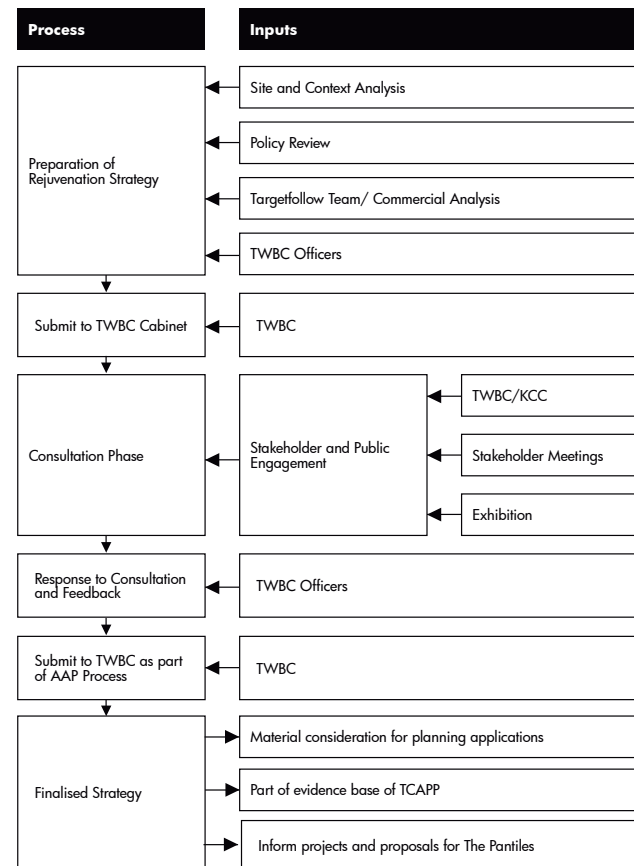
Process

Inputs

Preparation of Rejuvenation Strategy

Site and Context Analysis

Policy Review

Targetfollow Team/ Commercial Analysis

TWBC Officers

Submit to TWBC Cabinet

TWBC

Consultation Phase

Stakeholder and Public Engagement

TWBC/KCC

Stakeholder Meetings

Exhibition

Response to Consultation and Feedback

TWBC Officers

Submit to TWBC as part of AAP Process

TWBC

Finalised Strategy

Material consideration for planning applications

Part of evidence base of TCAPP

Inform projects and proposals for The Pantiles